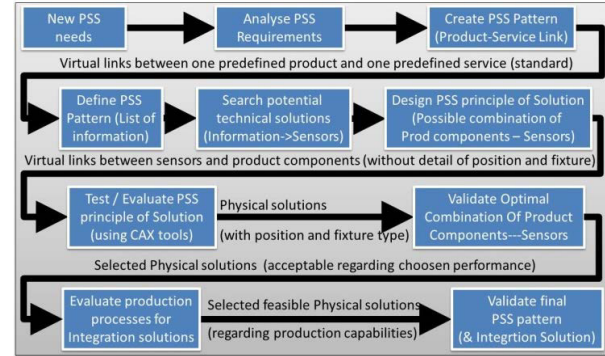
New PSS needs

Analyse PSS Requirements

Create PSS Pattern (Product-Service Link)

Virtual links between one predefined product and one predefined service (standard)

Define PSS Pattern (List of information)

Search potential technical solutions (Information->Sensors)

Design PSS principle of Solution (Possible combination of Prod components – Sensors)

Virtual links between sensors and product components (without detail of position and fixture)

Test / Evaluate PSS principle of Solution (using CAX tools)

Physical solutions

(with position and fixture type)

Validate Optimal Combination Of Product Components---Sensors

Selected Physical solutions (acceptable regarding choosen performance)

Evaluate production processes for Integration solutions

Selected feasible Physical solutions

(regarding production capabilities)

Validate final PSS pattern (& Integrtion Solution)